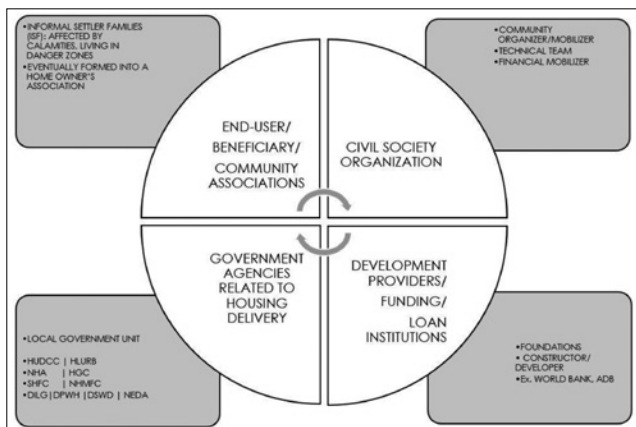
•INFORMAL SETTLER FAMILIES (ISF): AFFECTED BY CALAMITIES, LIVING IN DANGER ZONES
•EVENTUALLY FORMED INTO A HOME OWNER'S ASSOCIATION

•COMMUNITY ORGANIZER/MOBILIZER
•TECHNICAL TEAM
•FINANCIAL MOBILIZER

END-USER/ BENEFICIARY/ COMMUNITY ASSOCIATIONS

CIVIL SOCIETY ORGANIZATION

GOVERNMENT AGENCIES RELATED TO HOUSING DELIVERY

DEVELOPMENT PROVIDERS/ FUNDING/ LOAN INSTITUTIONS

•LOCAL GOVERNMENT UNIT

•HUDCC | HLURB
•NHA | HGC
•SHFC | NHMFC
•DILG|DPWH |DSWD | NEDA

•FOUNDATIONS
• CONSTRUCTOR/ DEVELOPER
•Ex. WORLD BANK, ADB